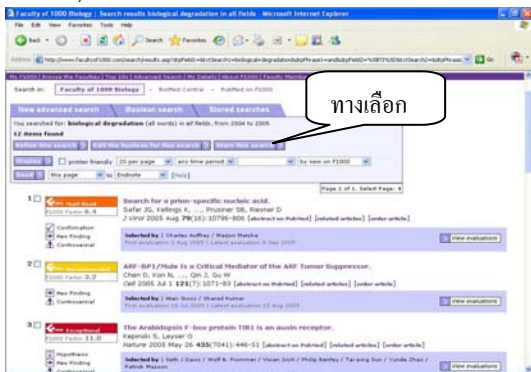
Faculty of 1000 Biology | Search results biological degradation in all fields - Microsoft Internet Explorer

File Edit View Favorites Tools Help

Back Search Favorites

Address http://www.facultyof1000.com/search/results.asp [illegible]

Go

My F1000 | Browse the Faculties | Top 10s | Advanced Search | My Details | About F1000 | Faculty Member

Search in: Faculty of 1000 Biology - BioMed Central - PubMed on F1000

New advanced search | Boolean search | Stored searches

ทางเลือก

You searched for: biological degradation (all words) in all fields, from 2004 to 2005

12 items found

Refine this search | Edit the boolean for this search | Store this search

Display | printer friendly | 20 per page | any time period | by new on F1000

Send | this page | to Endnote | [help]

Page 1 of 1. Select Page: 1

1 Must Read F1000 Factor 6.4
Confirmation
New Finding
Controversial

Search for a prion-specific nucleic acid.
Safar JG, Kellings K, ..., Prusiner SB, Riesner D
J Virol 2005 Aug 79(16):10796-806 [abstract on PubMed] [related articles] [order article]

Selected by | Charles Auffray | Marjan Marcha
First evaluation 2 Aug 2005 | Latest evaluation 9 Sep 2005

View evaluations

2 F1000 Factor 3.2
New Finding
Controversial

ARF-BP1/Mule Is a Critical Mediator of the ARF Tumor Suppressor.
Chen D, Kon N, ..., Qin J, Gu W
Cell 2005 Jul 1 121(7):1071-83 [abstract on PubMed] [related articles] [order article]

Selected by | Alan Grossman | Sharad Kumar
First evaluation 15 Jul 2005 | Latest evaluation 15 Aug 2005

View evaluations

3 Exceptional F1000 Factor 11.0
Hypothesis
New Finding
Technical Advance

The Arabidopsis F-box protein TIR1 is an auxin receptor.
Kepinski S, Leyser O
Nature 2005 May 26 435(7041):446-51 [abstract on PubMed] [related articles] [order article]

Selected by | Seth J Davis | Wolf B. Frommer | Yiwan Zhou | Philip Benfey | Tai-ping Sun | Yunde Zhao | Patrick Masson

View evaluations